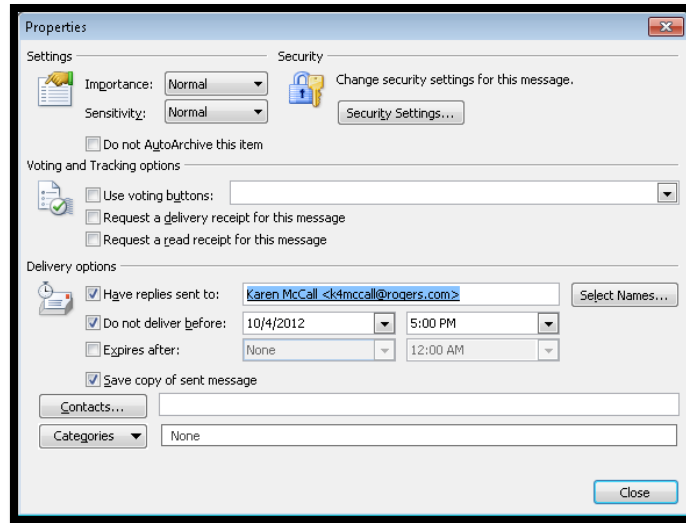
Properties

Settings

Importance: Normal

Sensitivity: Normal

Do not AutoArchive this item

Security

Change security settings for this message.

Security Settings...

Voting and Tracking options

Use voting buttons:

Request a delivery receipt for this message

Request a read receipt for this message

Delivery options

Have replies sent to: Karen McCall <k4mccall@rogers.com>

Select Names...

Do not deliver before: 10/4/2012 5:00 PM

Expires after: None 12:00 AM

Save copy of sent message

Contacts...

Categories None

Close